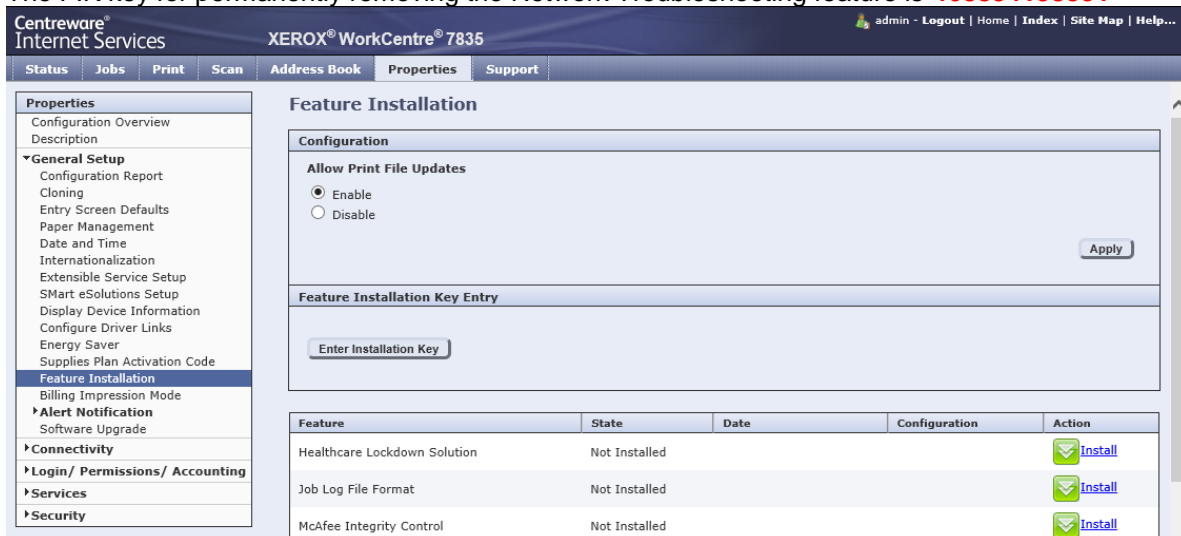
The FIK key for permanently removing the Network Troubleshooting feature is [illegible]

Centreware®
Internet Services

XEROX® WorkCentre® 7835

admin - Logout | Home | Index | Site Map | Help...

Status | Jobs | Print | Scan | Address Book | Properties | Support

Properties
Configuration Overview
Description
General Setup
Configuration Report
Cloning
Entry Screen Defaults
Paper Management
Date and Time
Internationalization
Extensible Service Setup
SMart eSolutions Setup
Display Device Information
Configure Driver Links
Energy Saver
Supplies Plan Activation Code
Feature Installation
Billing Impression Mode
Alert Notification
Software Upgrade
Connectivity
Login/ Permissions/ Accounting
Services
Security

Feature Installation

Configuration

Allow Print File Updates
Enable
Disable

Apply

Feature Installation Key Entry

Enter Installation Key

| Feature | State | Date | Configuration | Action |
|---|---|---|---|---|
| Healthcare Lockdown Solution | Not Installed | | | Install |
| Job Log File Format | Not Installed | | | Install |
| McAfee Integrity Control | Not Installed | | | Install |